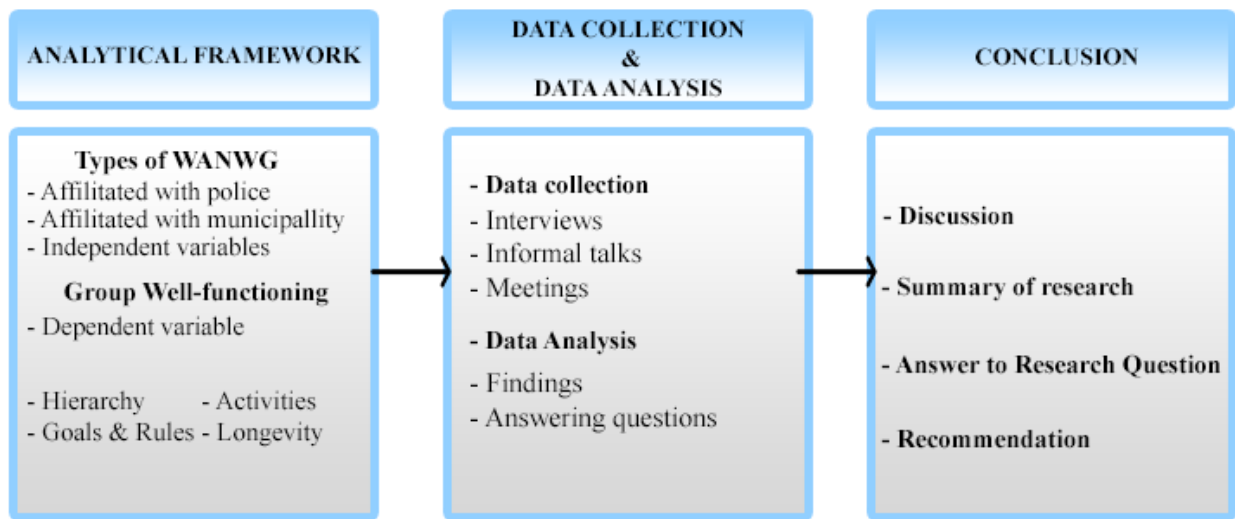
ANALYTICAL FRAMEWORK

Types of WANWG
- Affilitated with police
- Affilitated with municipallity
- Independent variables

Group Well-functioning
- Dependent variable

- Hierarchy - Activities
- Goals & Rules - Longevity

DATA COLLECTION
&
DATA ANALYSIS

- Data collection
- Interviews
- Informal talks
- Meetings

- Data Analysis
- Findings
- Answering questions

CONCLUSION

- Discussion

- Summary of research

- Answer to Research Question

- Recommendation